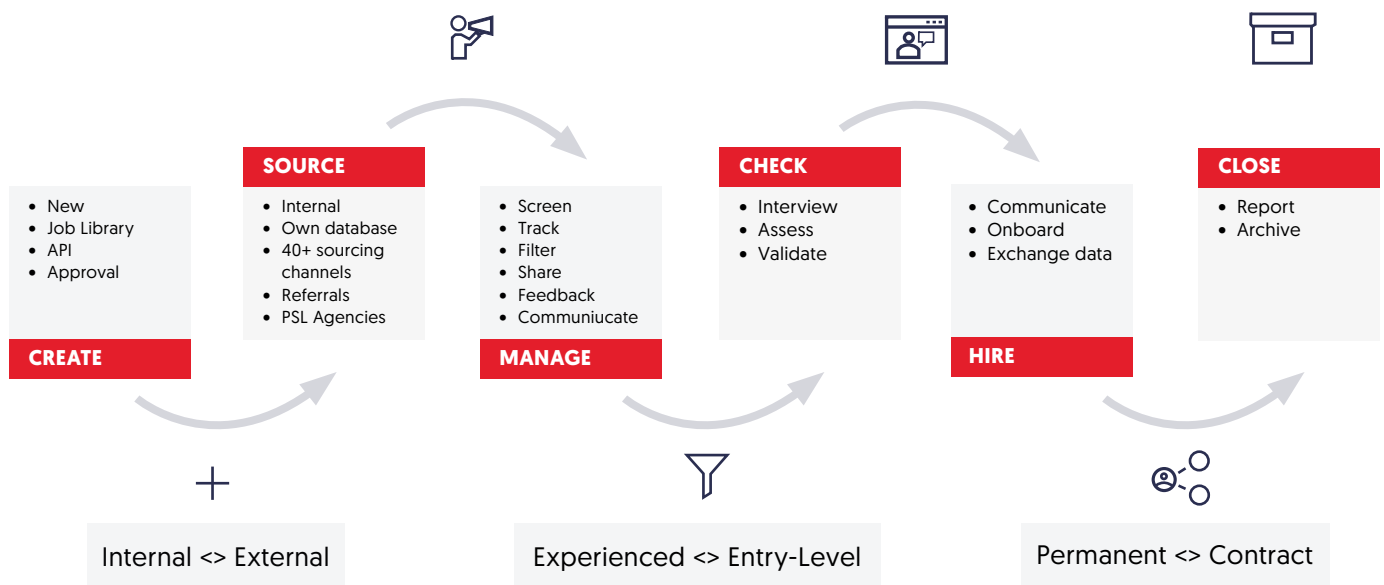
- New
- Job Library
- API
- Approval

CREATE

SOURCE

- Internal
- Own database
- 40+ sourcing channels
- Referrals
- PSL Agencies

- Screen
- Track
- Filter
- Share
- Feedback
- Communiucate

MANAGE

CHECK

- Interview
- Assess
- Validate

- Communicate
- Onboard
- Exchange data

HIRE

CLOSE

- Report
- Archive

Internal <> External

Experienced <> Entry-Level

Permanent <> Contract